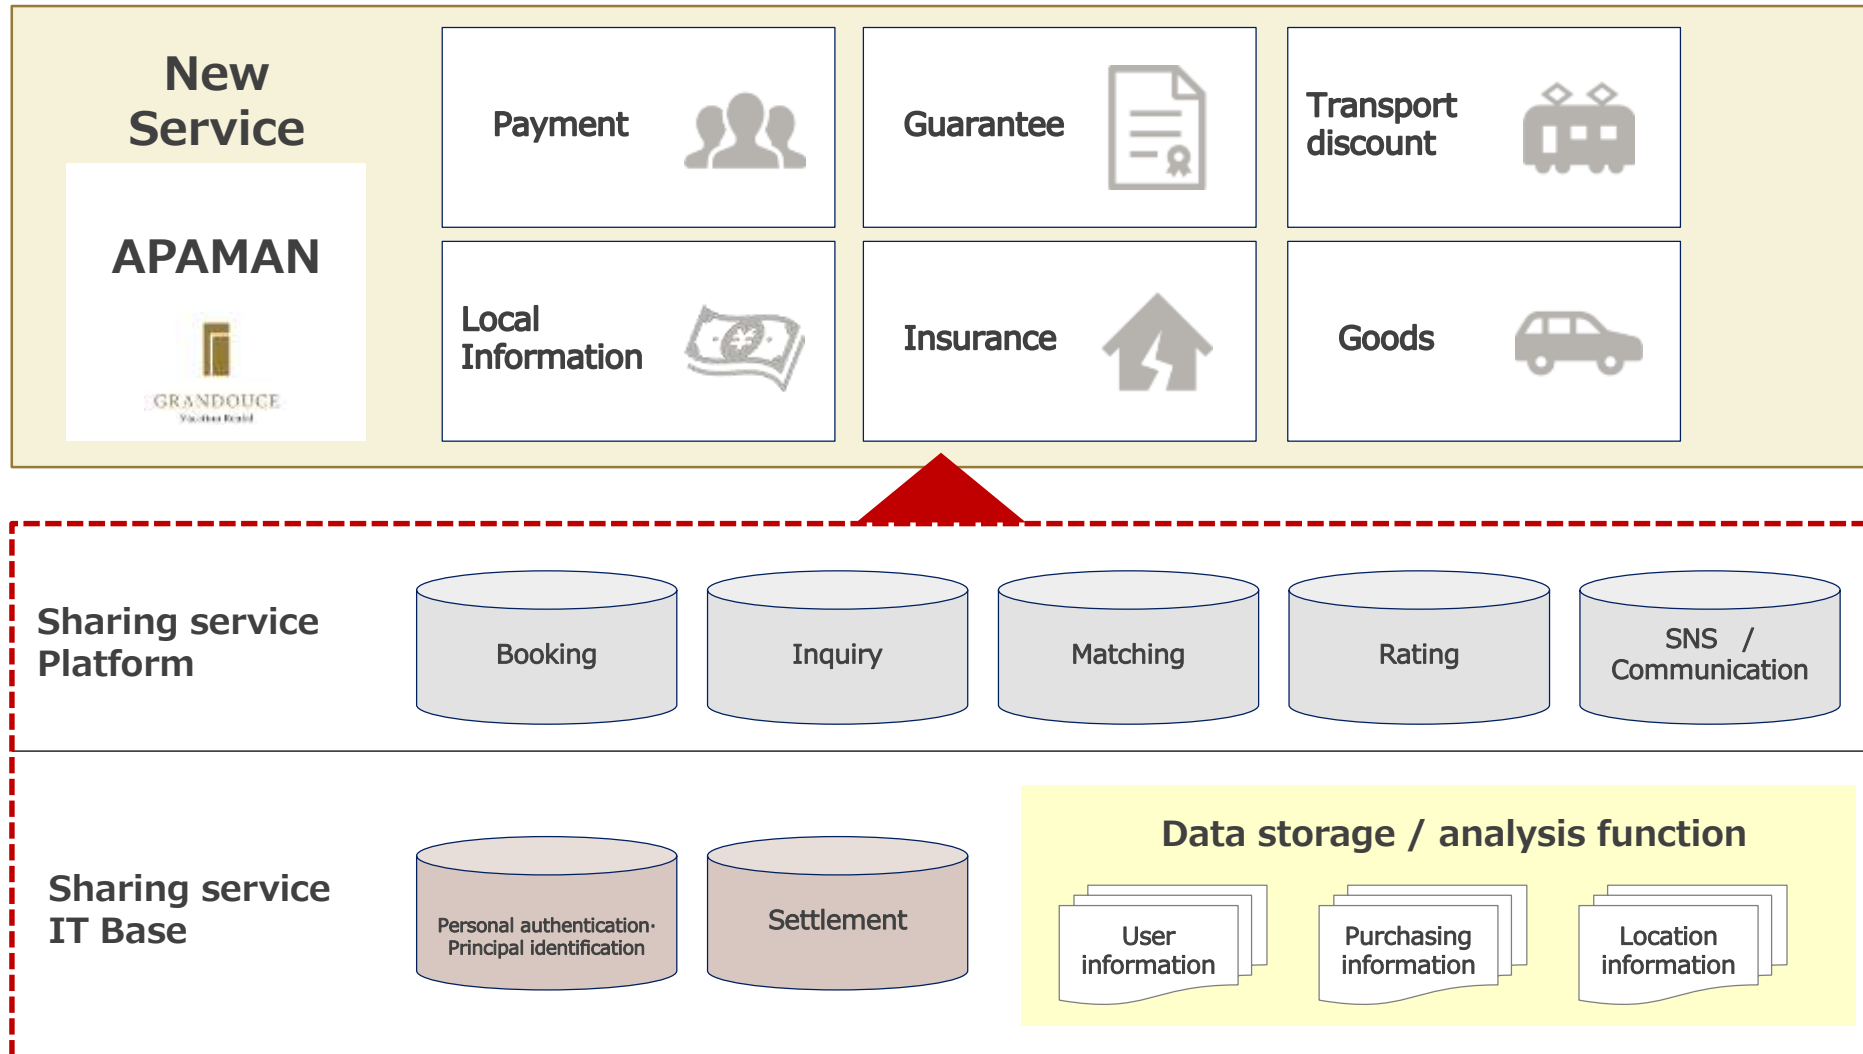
New Service

APAMAN

GRANDOUCE

Vacation Rental

Payment

Guarantee

Transport discount

Local Information

Insurance

Goods

Sharing service Platform

Booking

Inquiry

Matching

Rating

SNS / Communication

Sharing service IT Base

Personal authentication· Principal identification

Settlement

Data storage / analysis function

User information

Purchasing information

Location information